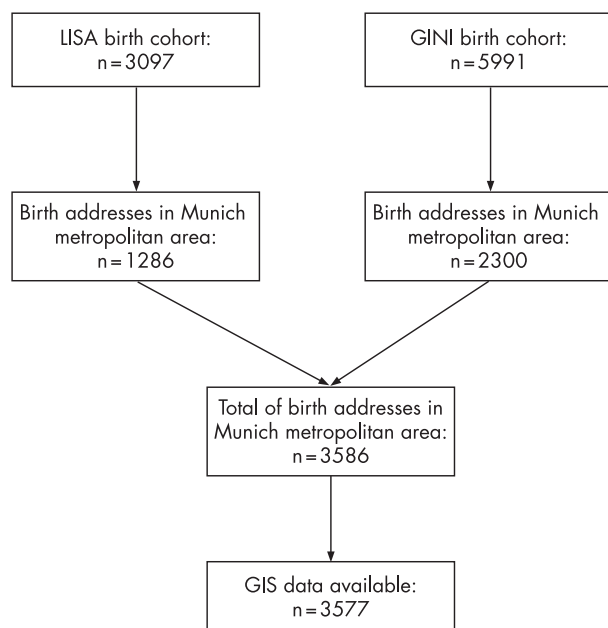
LISA birth cohort:
n = 3097

GINI birth cohort:
n = 5991

Birth addresses in Munich metropolitan area:
n = 1286

Birth addresses in Munich metropolitan area:
n = 2300

Total of birth addresses in Munich metropolitan area:
n = 3586

GIS data available:
n = 3577